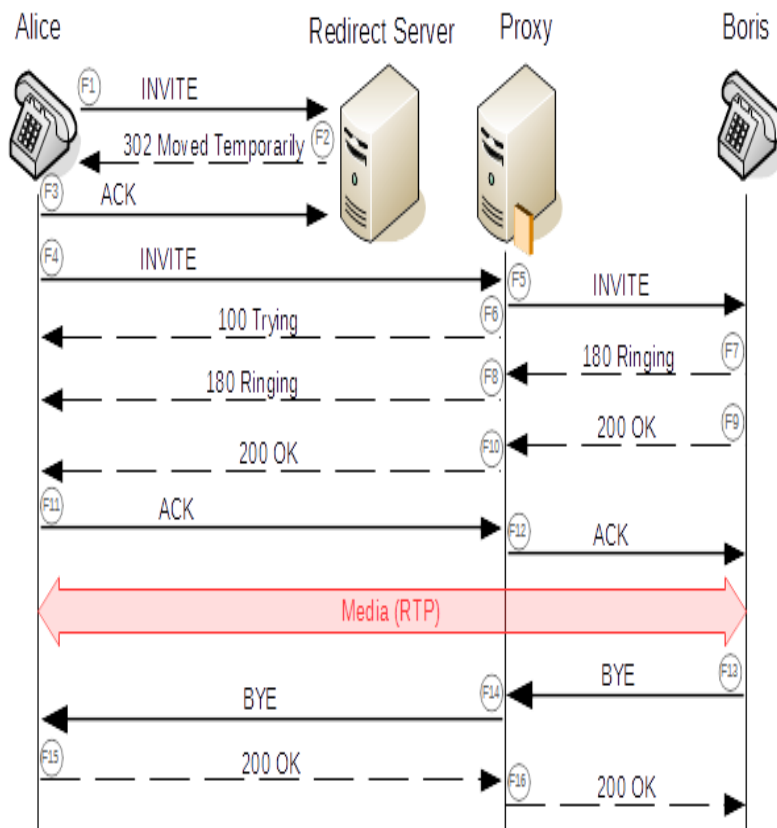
Alice

Redirect Server

Proxy

Boris

F1 INVITE

302 Moved Temporarily F2

F3 ACK

F4 INVITE

F5 INVITE

100 Trying F6

180 Ringing F7

180 Ringing F8

200 OK F9

200 OK F10

F11 ACK

F12 ACK

Media (RTP)

BYE F13

BYE F14

F15 200 OK

F16 200 OK